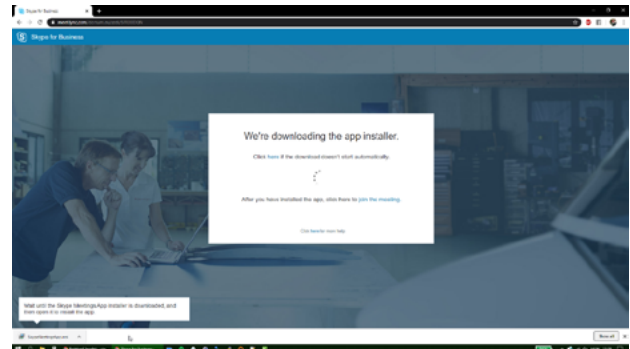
Skype for Business

Skype for Business

We're downloading the app installer.

Click here if the download doesn't start automatically.

After you have installed the app, click here to join the meeting.

Click here for more help.

Wait until the Skype MeetingsApp installer is downloaded, and then open it to install the app.

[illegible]

Show all